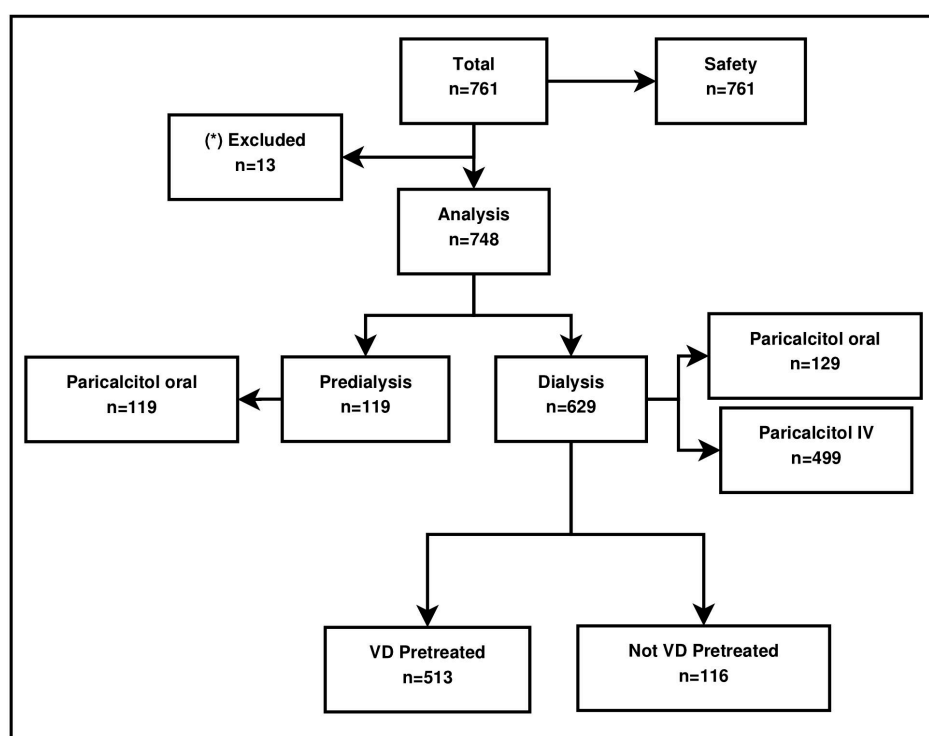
Total
n=761

Safety
n=761

(*) Excluded
n=13

Analysis
n=748

Paricalcitol oral
n=119

Predialysis
n=119

Dialysis
n=629

Paricalcitol oral
n=129

Paricalcitol IV
n=499

VD Pretreated
n=513

Not VD Pretreated
n=116